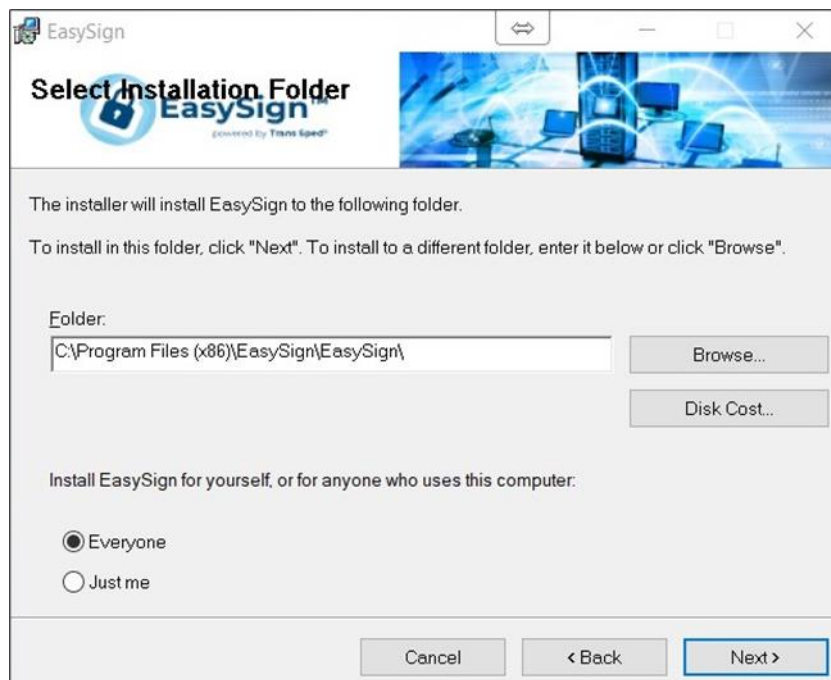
EasySign

Select Installation Folder

EasySign™

powered by Trans Sped®

The installer will install EasySign to the following folder.

To install in this folder, click "Next". To install to a different folder, enter it below or click "Browse".

Folder:

C:\Program Files (x86)\EasySign\EasySign\

Browse...

Disk Cost...

Install EasySign for yourself, or for anyone who uses this computer:

Everyone

Just me

Cancel

< Back

Next >